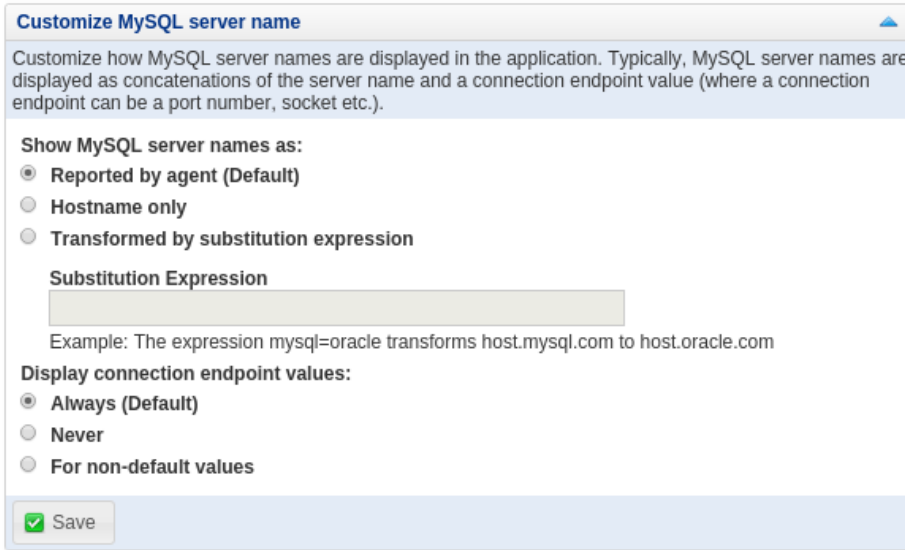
Customize MySQL server name

Customize how MySQL server names are displayed in the application. Typically, MySQL server names are displayed as concatenations of the server name and a connection endpoint value (where a connection endpoint can be a port number, socket etc.).

Show MySQL server names as:

Reported by agent (Default)

Hostname only

Transformed by substitution expression

Substitution Expression

Example: The expression mysql=oracle transforms host.mysql.com to host.oracle.com

Display connection endpoint values:

Always (Default)

Never

For non-default values

Save